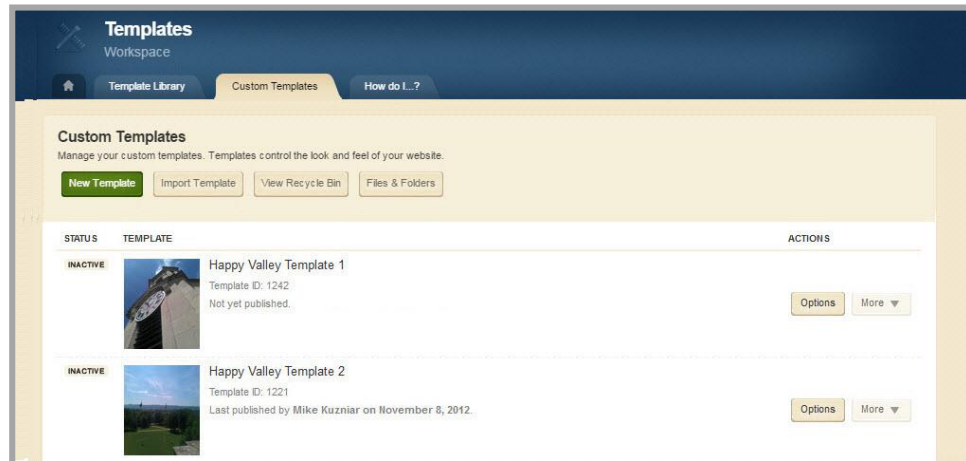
Templates
Workspace

Template Library
Custom Templates
How do I...?

Custom Templates
Manage your custom templates. Templates control the look and feel of your website.

New Template
Import Template
View Recycle Bin
Files & Folders

| STATUS | TEMPLATE | ACTIONS |
|---|---|---|
| INACTIVE | Happy Valley Template 1<br>Template ID: 1242<br>Not yet published. | Options More |
| INACTIVE | Happy Valley Template 2<br>Template ID: 1221<br>Last published by Mike Kuzniar on November 8, 2012. | Options More |